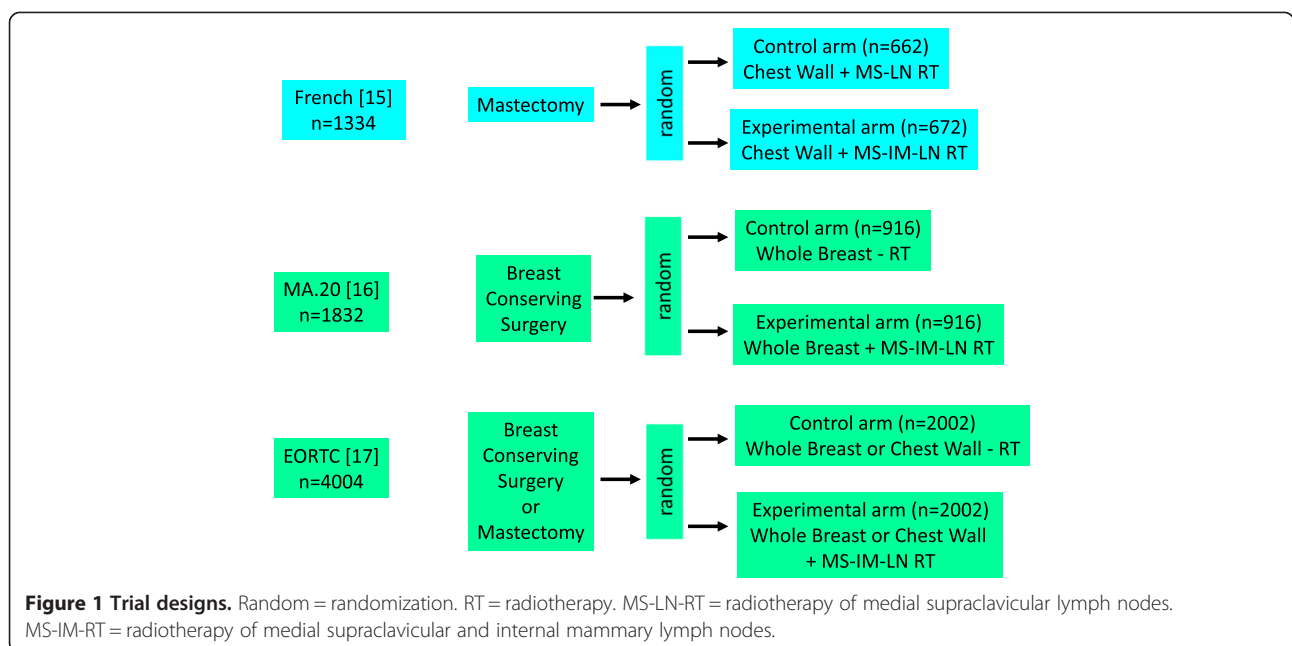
French [15]
n=1334

Mastectomy

random

Control arm (n=662)
Chest Wall + MS-LN RT

Experimental arm (n=672)
Chest Wall + MS-IM-LN RT

MA.20 [16]
n=1832

Breast Conserving Surgery

random

Control arm (n=916)
Whole Breast - RT

Experimental arm (n=916)
Whole Breast + MS-IM-LN RT

EORTC [17]
n=4004

Breast Conserving Surgery or Mastectomy

random

Control arm (n=2002)
Whole Breast or Chest Wall - RT

Experimental arm (n=2002)
Whole Breast or Chest Wall + MS-IM-LN RT

**Figure 1 Trial designs.** Random = randomization. RT = radiotherapy. MS-LN-RT = radiotherapy of medial supraclavicular lymph nodes. MS-IM-RT = radiotherapy of medial supraclavicular and internal mammary lymph nodes.